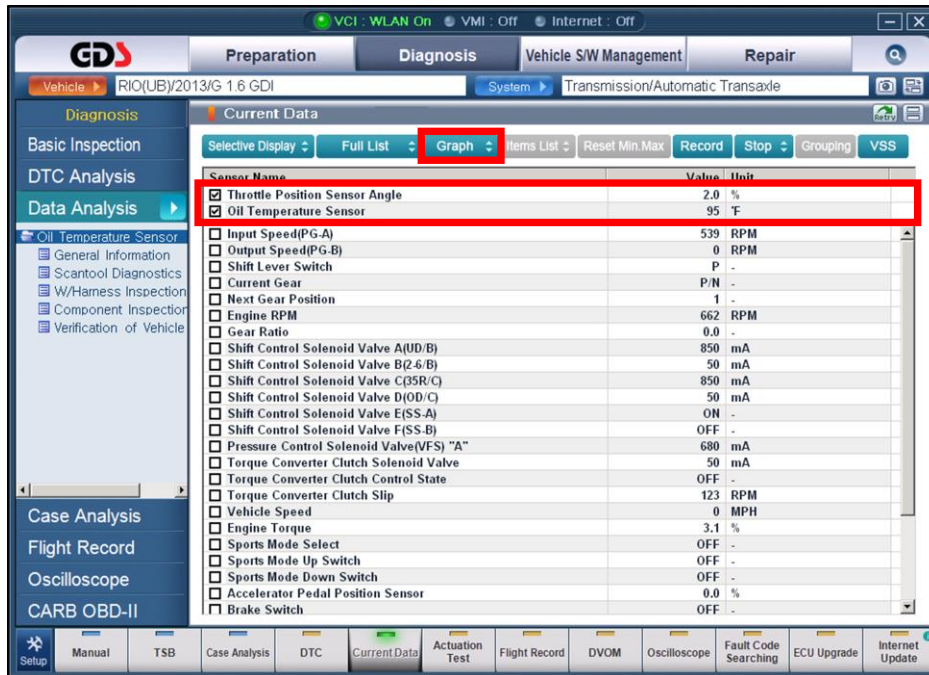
VCI : WLAN On  VMI : Off  Internet : Off

GDS

Preparation | Diagnosis | Vehicle S/W Management | Repair

Vehicle ▶ RIO(UB)/2013/G 1.6 GDI  System ▶ Transmission/Automatic Transaxle

Diagnosis

Basic Inspection

DTC Analysis

Data Analysis

Oil Temperature Sensor
General Information
Scantool Diagnostics
W/Harness Inspection
Component Inspection
Verification of Vehicle

Case Analysis

Flight Record

Oscilloscope

CARB OBD-II

Current Data

Retry

Selective Display | Full List | Graph | Items List | Reset Min.Max | Record | Stop | Grouping | VSS

| Sensor Name | Value | Unit |
|---|---|---|
| ☑ Throttle Position Sensor Angle | 2.0 | % |
| ☑ Oil Temperature Sensor | 95 | ℉ |
| ☐ Input Speed(PG-A) | 539 | RPM |
| ☐ Output Speed(PG-B) | 0 | RPM |
| ☐ Shift Lever Switch | P | - |
| ☐ Current Gear | P/N | - |
| ☐ Next Gear Position | 1 | - |
| ☐ Engine RPM | 662 | RPM |
| ☐ Gear Ratio | 0.0 | - |
| ☐ Shift Control Solenoid Valve A(UD/B) | 850 | mA |
| ☐ Shift Control Solenoid Valve B(2-6/B) | 50 | mA |
| ☐ Shift Control Solenoid Valve C(35R/C) | 850 | mA |
| ☐ Shift Control Solenoid Valve D(OD/C) | 50 | mA |
| ☐ Shift Control Solenoid Valve E(SS-A) | ON | - |
| ☐ Shift Control Solenoid Valve F(SS-B) | OFF | - |
| ☐ Pressure Control Solenoid Valve(VFS) "A" | 680 | mA |
| ☐ Torque Converter Clutch Solenoid Valve | 50 | mA |
| ☐ Torque Converter Clutch Control State | OFF | - |
| ☐ Torque Converter Clutch Slip | 123 | RPM |
| ☐ Vehicle Speed | 0 | MPH |
| ☐ Engine Torque | 3.1 | % |
| ☐ Sports Mode Select | OFF | - |
| ☐ Sports Mode Up Switch | OFF | - |
| ☐ Sports Mode Down Switch | OFF | - |
| ☐ Accelerator Pedal Position Sensor | 0.0 | % |
| ☐ Brake Switch | OFF | - |

Setup | Manual | TSB | Case Analysis | DTC | Current Data | Actuation Test | Flight Record | DVOM | Oscilloscope | Fault Code Searching | ECU Upgrade | Internet Update